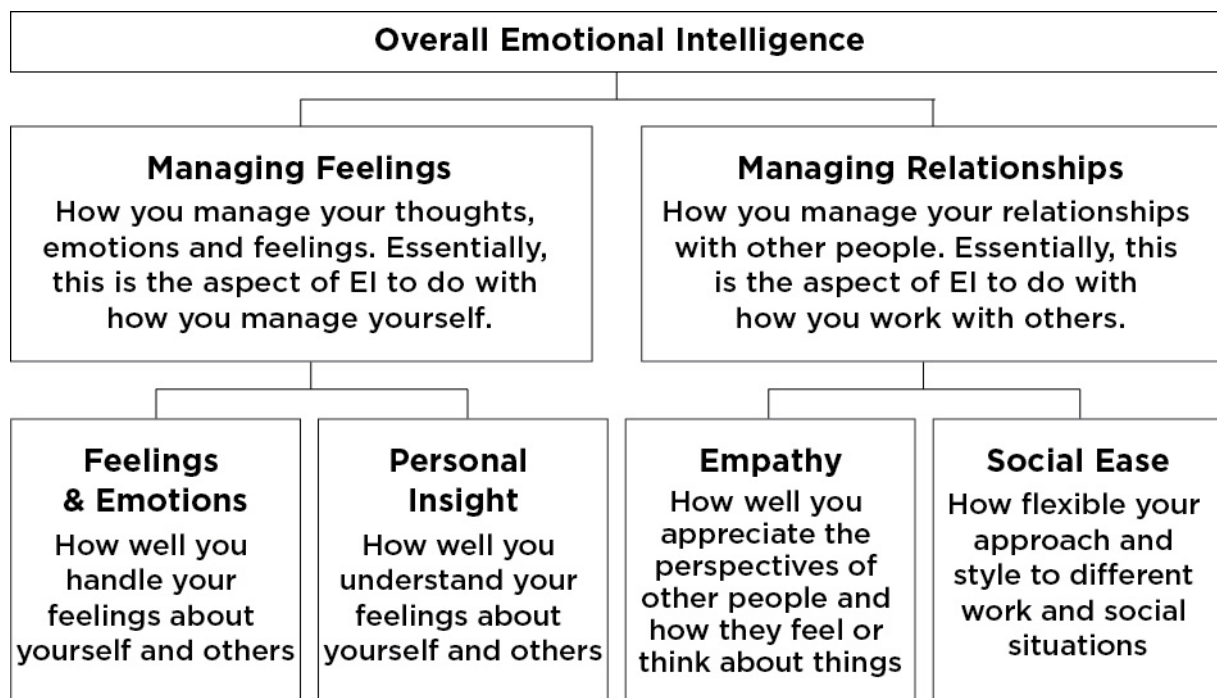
Overall Emotional Intelligence

Managing Feelings
How you manage your thoughts, emotions and feelings. Essentially, this is the aspect of EI to do with how you manage yourself.

Managing Relationships
How you manage your relationships with other people. Essentially, this is the aspect of EI to do with how you work with others.

Feelings & Emotions
How well you handle your feelings about yourself and others

Personal Insight
How well you understand your feelings about yourself and others

Empathy
How well you appreciate the perspectives of other people and how they feel or think about things

Social Ease
How flexible your approach and style to different work and social situations